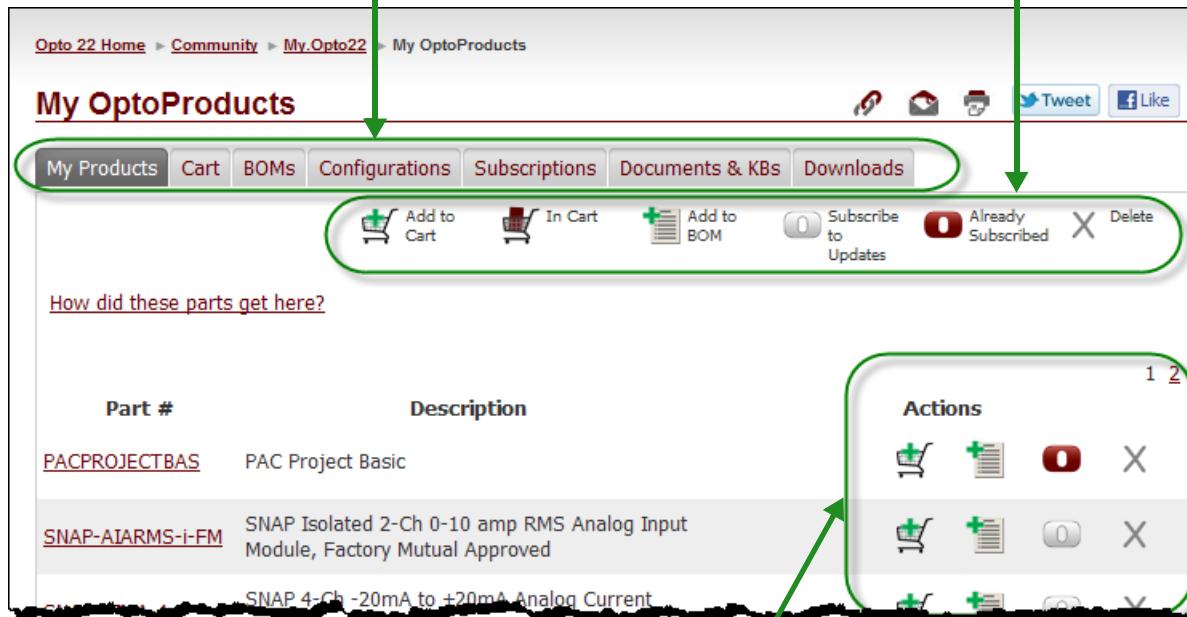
Opto 22 Home ▸ Community ▸ My.Opto22 ▸ My OptoProducts

My OptoProducts

Tweet Like

My Products | Cart | BOMs | Configurations | Subscriptions | Documents & KBs | Downloads

Add to Cart | In Cart | Add to BOM | Subscribe to Updates | Already Subscribed | Delete

How did these parts get here?

1 2

| Part # | Description | Actions |
|---|---|---|
| PACPROJECTBAS | PAC Project Basic | |
| SNAP-AIARMS-i-FM | SNAP Isolated 2-Ch 0-10 amp RMS Analog Input Module, Factory Mutual Approved | |
| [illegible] | SNAP 4-Ch -20mA to +20mA Analog Current | |